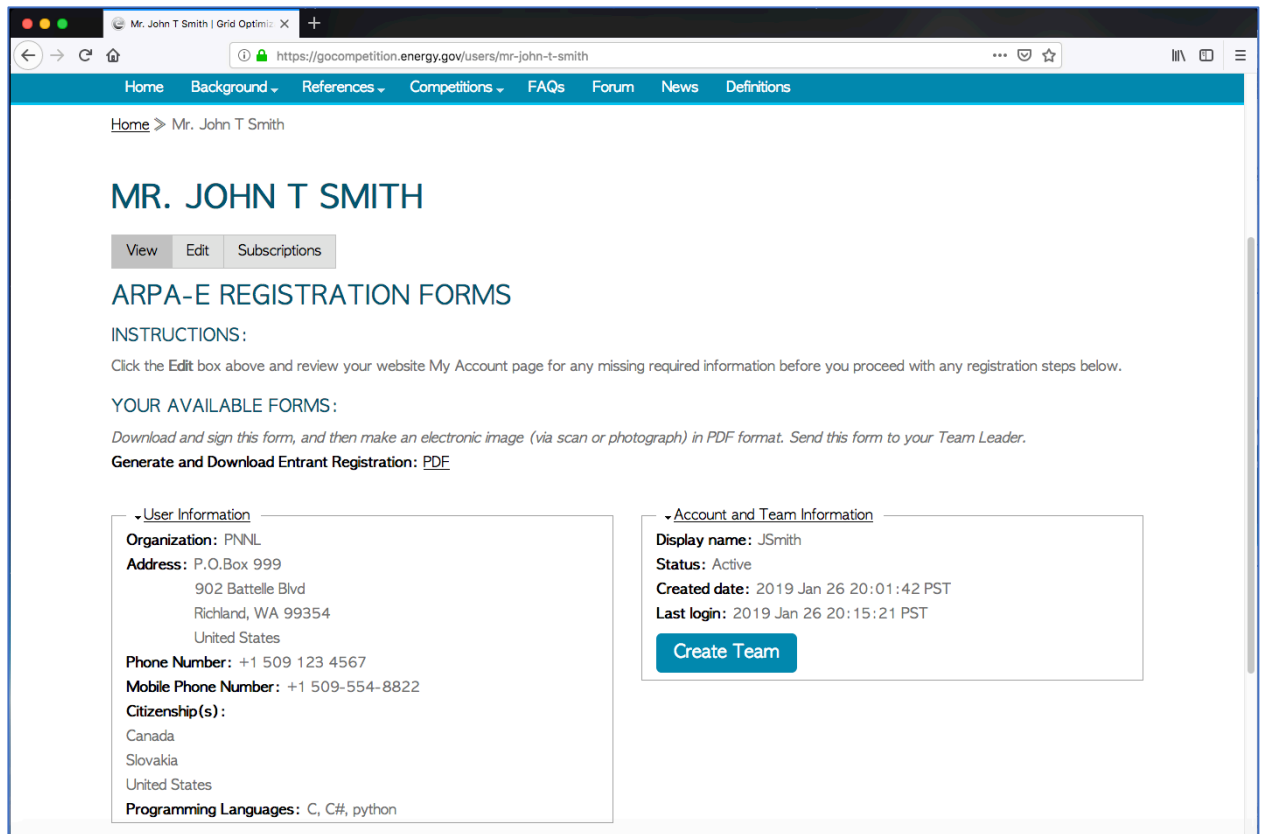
Mr. John T Smith | Grid Optimiz

https://gocompetition.energy.gov/users/mr-john-t-smith

Home Background References Competitions FAQs Forum News Definitions

Home > Mr. John T Smith

MR. JOHN T SMITH

View Edit Subscriptions

ARPA-E REGISTRATION FORMS

INSTRUCTIONS:

Click the Edit box above and review your website My Account page for any missing required information before you proceed with any registration steps below.

YOUR AVAILABLE FORMS:

Download and sign this form, and then make an electronic image (via scan or photograph) in PDF format. Send this form to your Team Leader.

Generate and Download Entrant Registration: PDF

User Information

Organization: PNNL
Address: P.O.Box 999
902 Battelle Blvd
Richland, WA 99354
United States
Phone Number: +1 509 123 4567
Mobile Phone Number: +1 509-554-8822
Citizenship(s):
Canada
Slovakia
United States
Programming Languages: C, C#, python

Account and Team Information

Display name: JSmith
Status: Active
Created date: 2019 Jan 26 20:01:42 PST
Last login: 2019 Jan 26 20:15:21 PST

Create Team